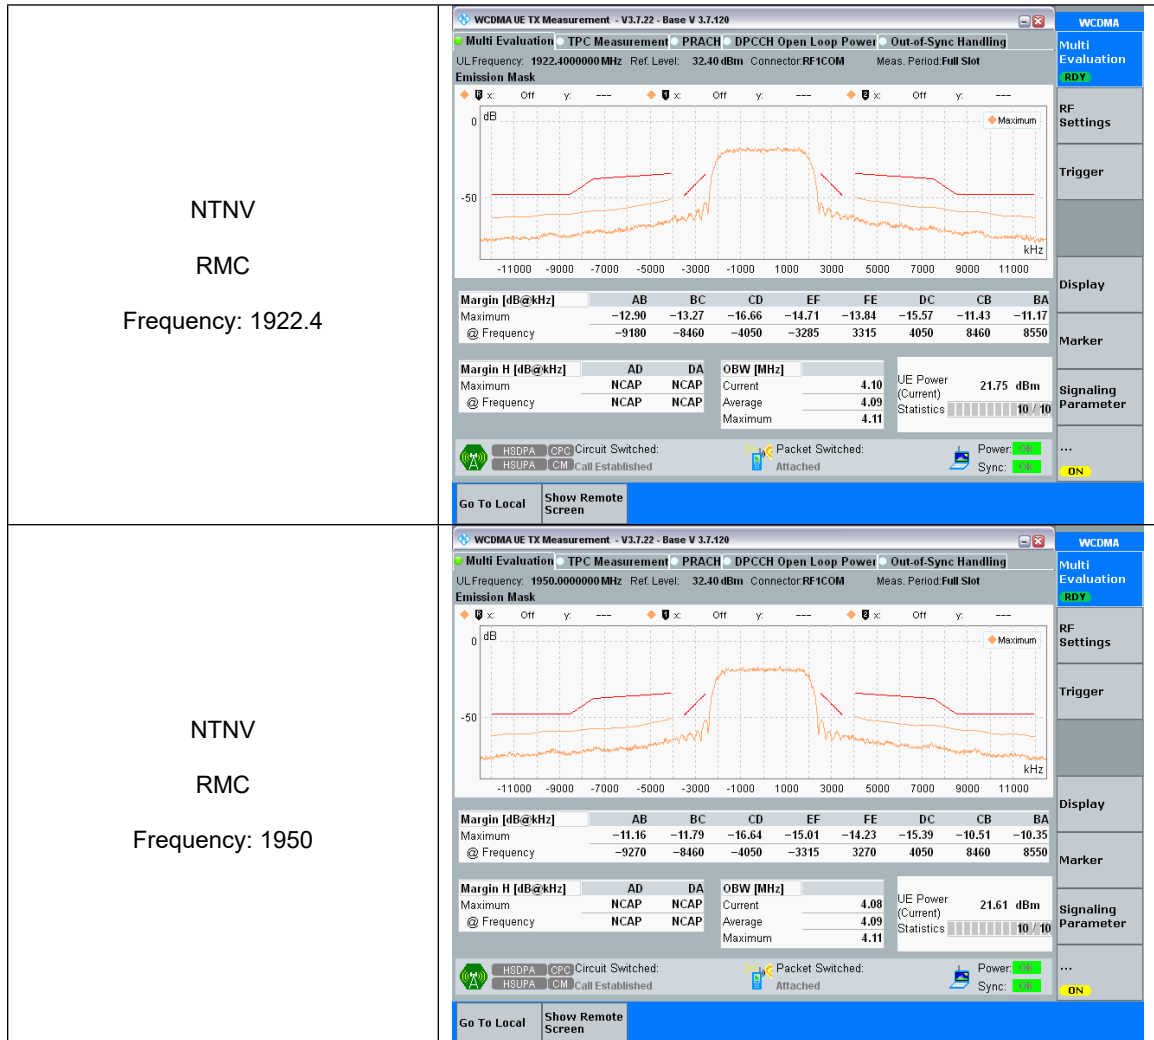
NTNV

RMC

Frequency: 1922.4

WCDMA UE TX Measurement - V3.7.22 - Base V 3.7.120

Multi Evaluation | TPC Measurement | PRACH | DPCCH Open Loop Power | Out-of-Sync Handling

UL Frequency: 1922.4000000 MHz Ref. Level: 32.40 dBm Connector: RF1COM Meas. Period: Full Slot

Emission Mask

x: Off y: --- x: Off y: --- x: Off y: ---

0 dB

Maximum

-50

kHz

-11000 -9000 -7000 -5000 -3000 -1000 1000 3000 5000 7000 9000 11000

| Margin [dB@kHz] | AB | BC | CD | EF | FE | DC | CB | BA |
|---|---|---|---|---|---|---|---|---|
| Maximum | −12.90 | −13.27 | −16.66 | −14.71 | −13.84 | −15.57 | −11.43 | −11.17 |
| @ Frequency | −9180 | −8460 | −4050 | −3285 | 3315 | 4050 | 8460 | 8550 |

| Margin H [dB@kHz] | AD | DA |
|---|---|---|
| Maximum | NCAP | NCAP |
| @ Frequency | NCAP | NCAP |

| OBW [MHz] | |
|---|---|
| Current | 4.10 |
| Average | 4.09 |
| Maximum | 4.11 |

UE Power (Current) 21.75 dBm
Statistics 10 / 10

HSDPA CPC HSUPA CM Circuit Switched: Call Established
Packet Switched: Attached
Power: OK
Sync: OK

WCDMA
Multi Evaluation RDY
RF Settings
Trigger
Display
Marker
Signaling Parameter
...
ON

Go To Local
Show Remote Screen

NTNV

RMC

Frequency: 1950

WCDMA UE TX Measurement - V3.7.22 - Base V 3.7.120

Multi Evaluation | TPC Measurement | PRACH | DPCCH Open Loop Power | Out-of-Sync Handling

UL Frequency: 1950.0000000 MHz Ref. Level: 32.40 dBm Connector: RF1COM Meas. Period: Full Slot

Emission Mask

x: Off y: --- x: Off y: --- x: Off y: ---

0 dB

Maximum

-50

kHz

-11000 -9000 -7000 -5000 -3000 -1000 1000 3000 5000 7000 9000 11000

| Margin [dB@kHz] | AB | BC | CD | EF | FE | DC | CB | BA |
|---|---|---|---|---|---|---|---|---|
| Maximum | −11.16 | −11.79 | −16.64 | −15.01 | −14.23 | −15.39 | −10.51 | −10.35 |
| @ Frequency | −9270 | −8460 | −4050 | −3315 | 3270 | 4050 | 8460 | 8550 |

| Margin H [dB@kHz] | AD | DA |
|---|---|---|
| Maximum | NCAP | NCAP |
| @ Frequency | NCAP | NCAP |

| OBW [MHz] | |
|---|---|
| Current | 4.08 |
| Average | 4.09 |
| Maximum | 4.11 |

UE Power (Current) 21.61 dBm
Statistics 10 / 10

HSDPA CPC HSUPA CM Circuit Switched: Call Established
Packet Switched: Attached
Power: OK
Sync: OK

WCDMA
Multi Evaluation RDY
RF Settings
Trigger
Display
Marker
Signaling Parameter
...
ON

Go To Local
Show Remote Screen